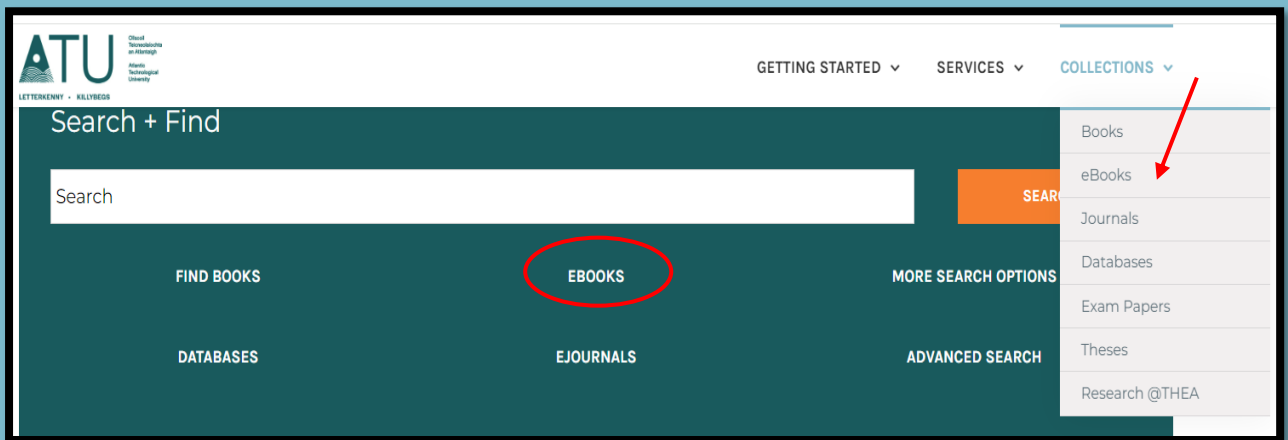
ATU Ollscoil Teicneolaíochta an Atlantaigh Atlantic Technological University
LETTERKENNY • KILLYBEGS

GETTING STARTED ⌄ SERVICES ⌄ COLLECTIONS ⌄

Search + Find

Search

SEARC

FIND BOOKS EBOOKS MORE SEARCH OPTIONS

DATABASES EJOURNALS ADVANCED SEARCH

Books
eBooks
Journals
Databases
Exam Papers
Theses
Research @THEA